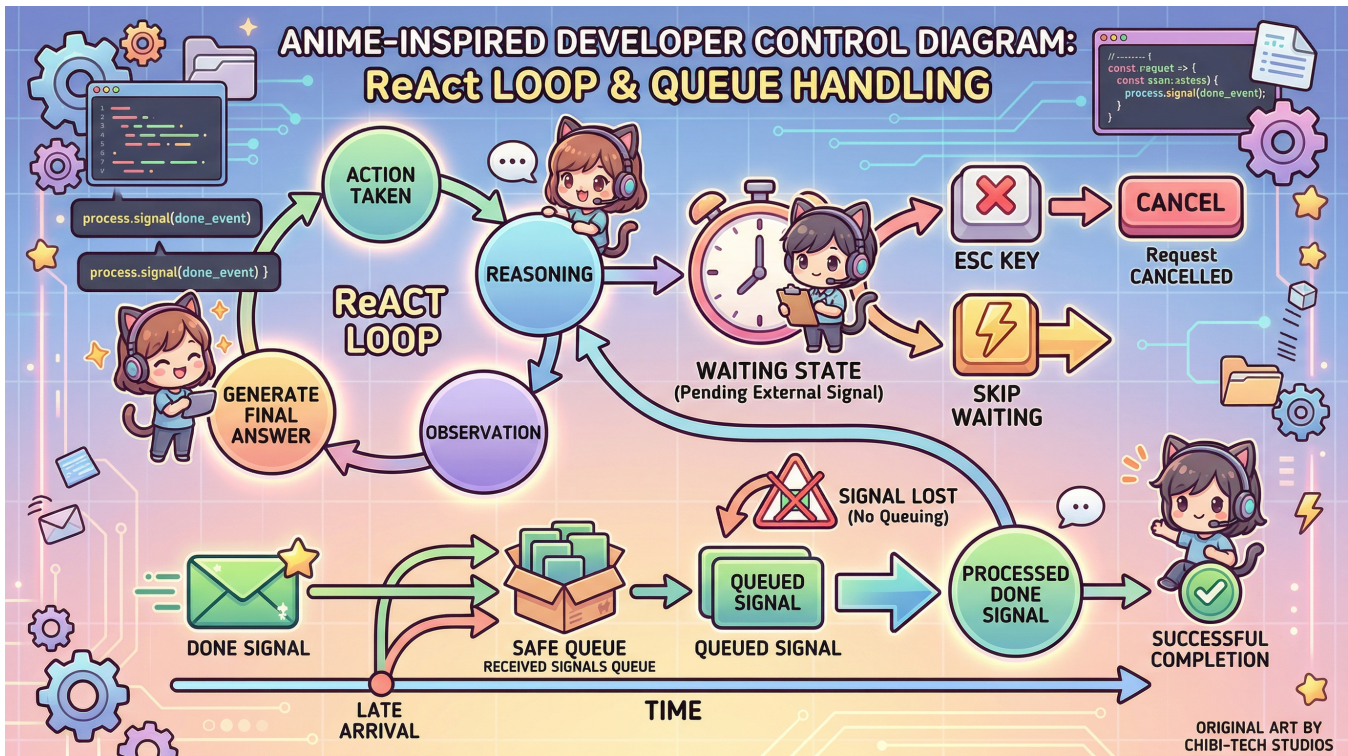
ANIME-INSPIRED DEVELOPER CONTROL DIAGRAM:
ReAct LOOP & QUEUE HANDLING

// -------- {
const requet => {
const ssan:astess) {
process.signal(done_event);
}
}

process.signal(done_event)

process.signal(done_event) }

ACTION TAKEN

REASONING

ReACT LOOP

GENERATE FINAL ANSWER

OBSERVATION

WAITING STATE
(Pending External Signal)

ESC KEY

CANCEL

Request CANCELLED

SKIP WAITING

SIGNAL LOST
(No Queuing)

DONE SIGNAL

SAFE QUEUE
RECEIVED SIGNALS QUEUE

QUEUED SIGNAL

QUEUED SIGNAL

PROCESSED DONE SIGNAL

SUCCESSFUL COMPLETION

LATE ARRIVAL

TIME

ORIGINAL ART BY
CHIBI-TECH STUDIOS